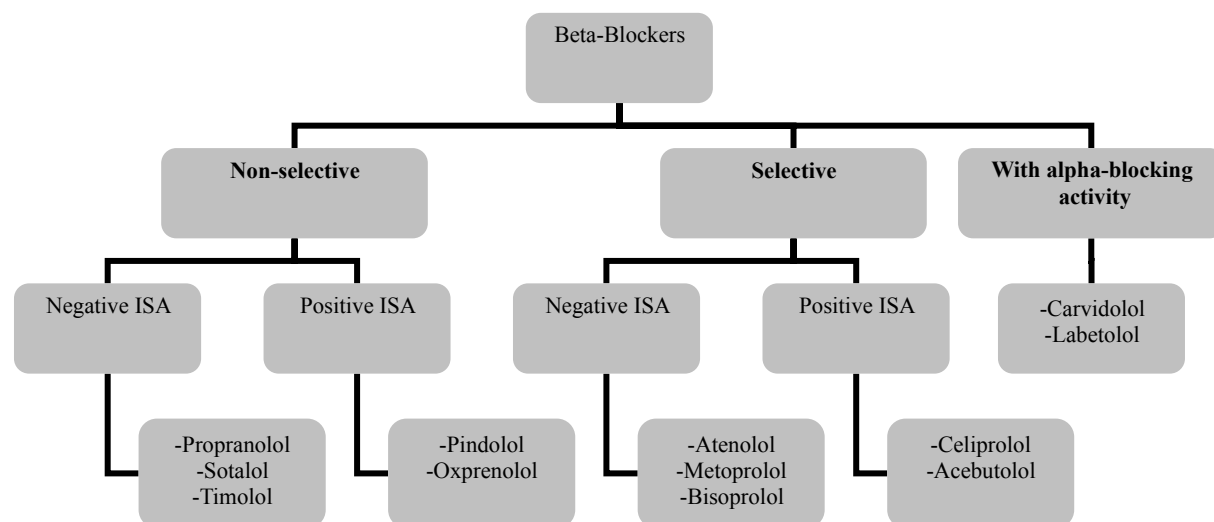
Beta-Blockers

**Non-selective**

**Selective**

**With alpha-blocking activity**

Negative ISA

Positive ISA

Negative ISA

Positive ISA

-Carvidolol
-Labetolol

-Propranolol
-Sotalol
-Timolol

-Pindolol
-Oxprenolol

-Atenolol
-Metoprolol
-Bisoprolol

-Celiprolol
-Acebutolol